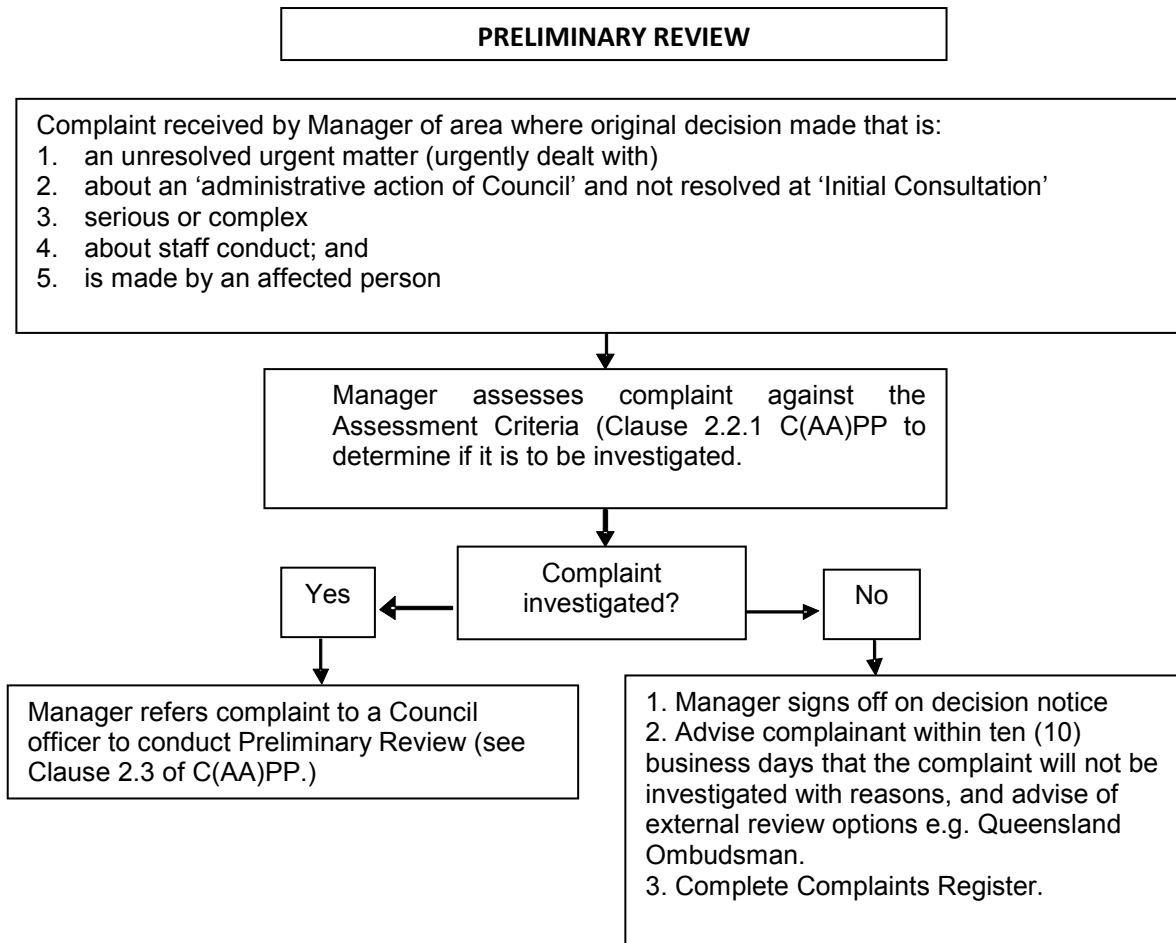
PRELIMINARY REVIEW

Complaint received by Manager of area where original decision made that is:
1. an unresolved urgent matter (urgently dealt with)
2. about an 'administrative action of Council' and not resolved at 'Initial Consultation'
3. serious or complex
4. about staff conduct; and
5. is made by an affected person

Manager assesses complaint against the Assessment Criteria (Clause 2.2.1 C(AA)PP to determine if it is to be investigated.

Complaint investigated?

Yes

No

Manager refers complaint to a Council officer to conduct Preliminary Review (see Clause 2.3 of C(AA)PP.)

1. Manager signs off on decision notice
2. Advise complainant within ten (10) business days that the complaint will not be investigated with reasons, and advise of external review options e.g. Queensland Ombudsman.
3. Complete Complaints Register.